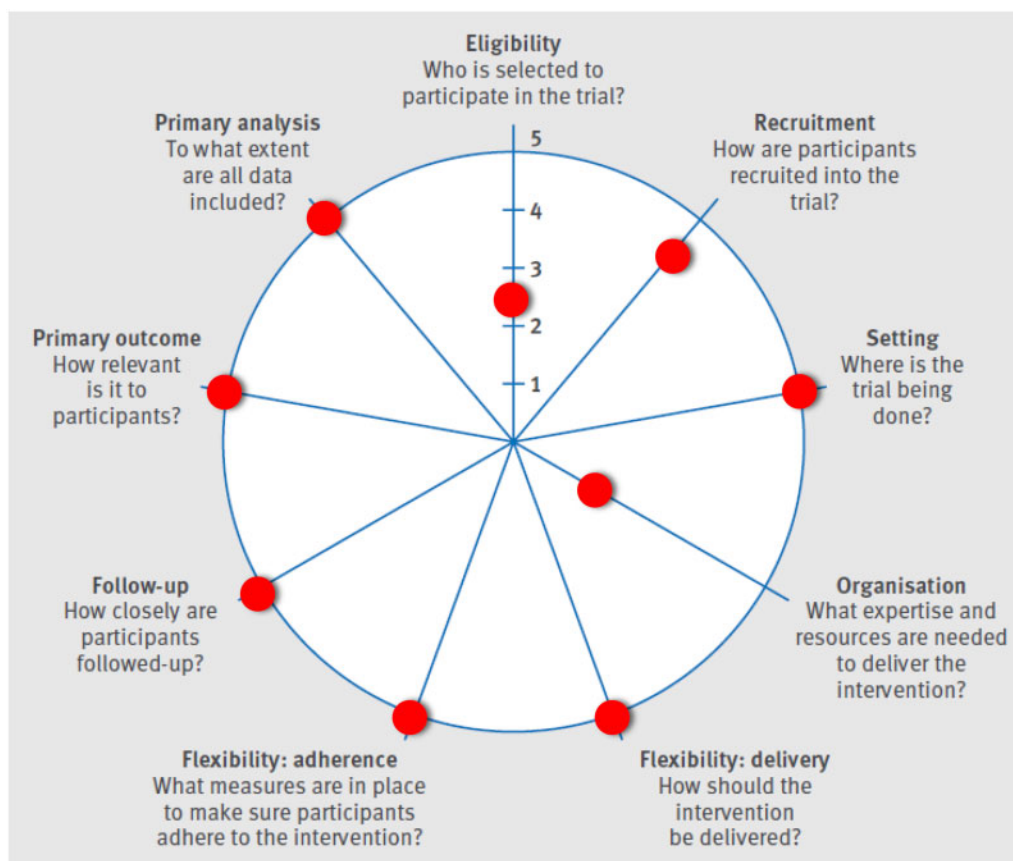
Eligibility
Who is selected to participate in the trial?

Recruitment
How are participants recruited into the trial?

Setting
Where is the trial being done?

Organisation
What expertise and resources are needed to deliver the intervention?

Flexibility: delivery
How should the intervention be delivered?

Flexibility: adherence
What measures are in place to make sure participants adhere to the intervention?

Follow-up
How closely are participants followed-up?

Primary outcome
How relevant is it to participants?

Primary analysis
To what extent are all data included?

5
4
3
2
1